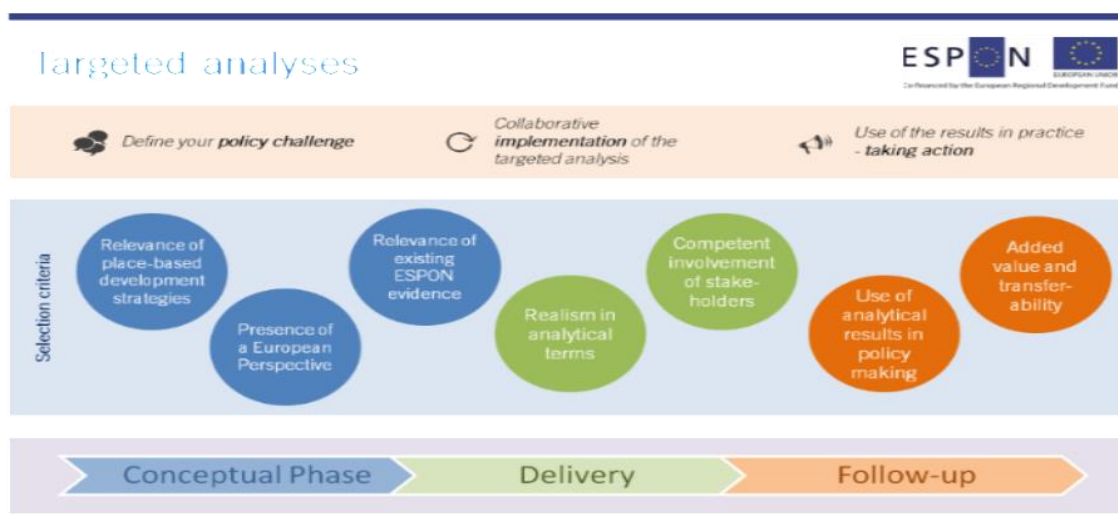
Targeted analyses

ESPON

EUROPEAN UNION

Co-financed by the European Regional Development Fund

Define your policy challenge

Collaborative implementation of the targeted analysis

Use of the results in practice - taking action

Selection criteria

Relevance of place-based development strategies

Presence of a European Perspective

Relevance of existing ESPON evidence

Realism in analytical terms

Competent involvement of stakeholders

Use of analytical results in policy making

Added value and transferability

Conceptual Phase

Delivery

Follow-up